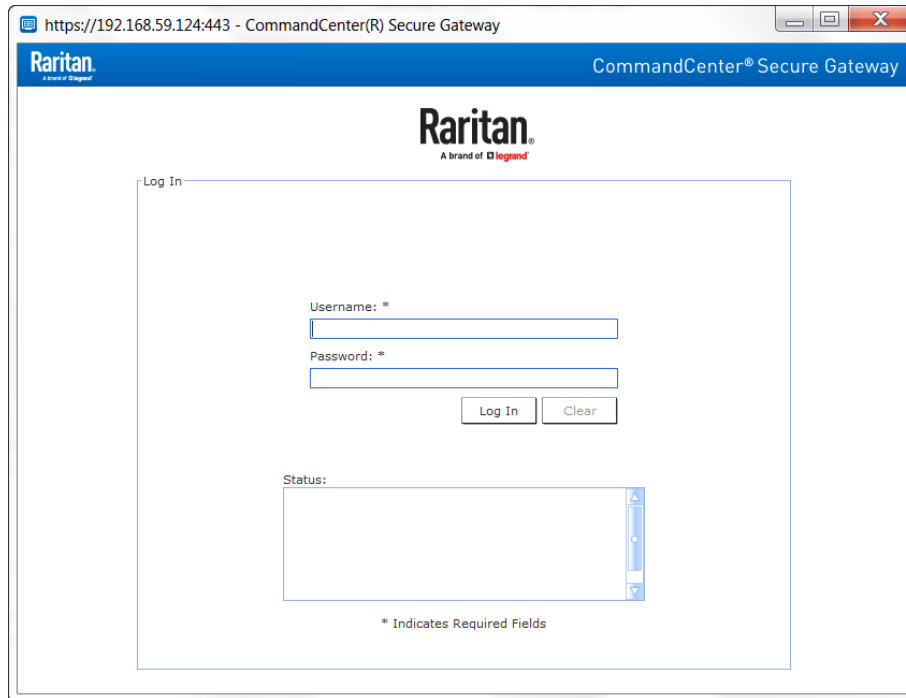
https://192.168.59.124:443 - CommandCenter(R) Secure Gateway

Raritan.
A brand of legrand

CommandCenter® Secure Gateway

Raritan.
A brand of legrand

Log In

Username: *

Password: *

Log In Clear

Status:

* Indicates Required Fields